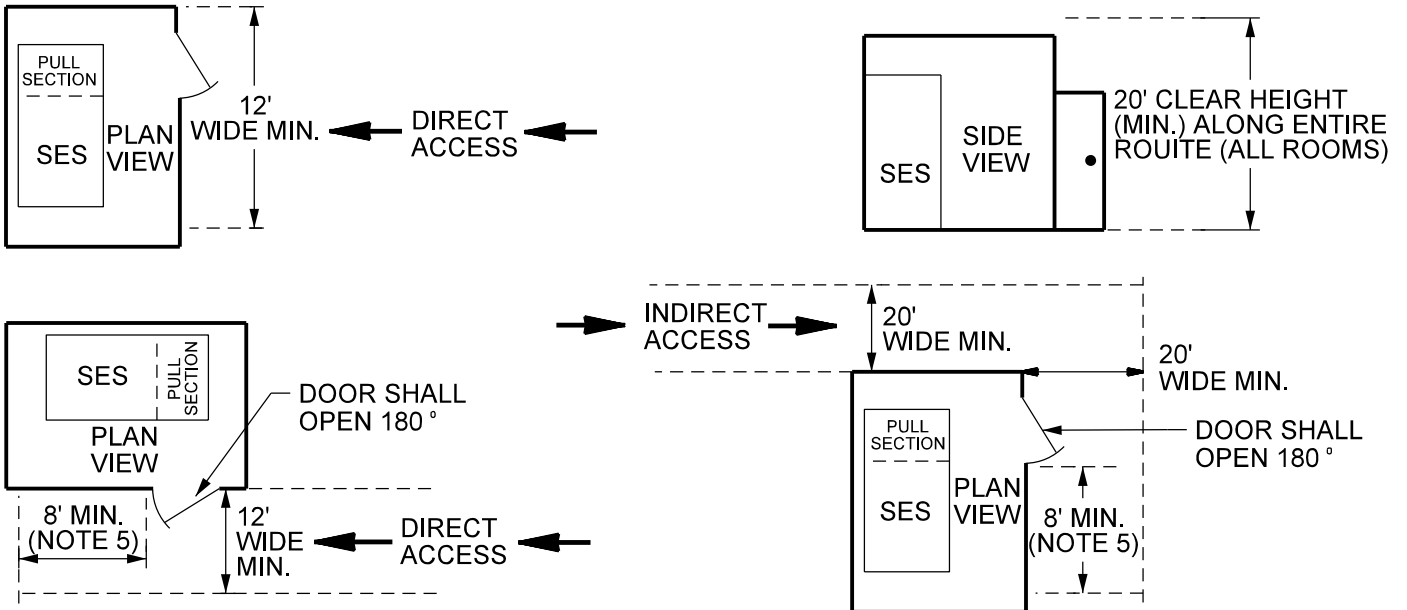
PULL SECTION

SES

PLAN VIEW

12' WIDE MIN.

DIRECT ACCESS

SES

SIDE VIEW

20' CLEAR HEIGHT (MIN.) ALONG ENTIRE ROUITE (ALL ROOMS)

SES

PULL SECTION

PLAN VIEW

DOOR SHALL OPEN 180 °

8' MIN. (NOTE 5)

12' WIDE MIN.

DIRECT ACCESS

INDIRECT ACCESS

20' WIDE MIN.

20' WIDE MIN.

PULL SECTION

SES

PLAN VIEW

DOOR SHALL OPEN 180 °

8' MIN. (NOTE 5)